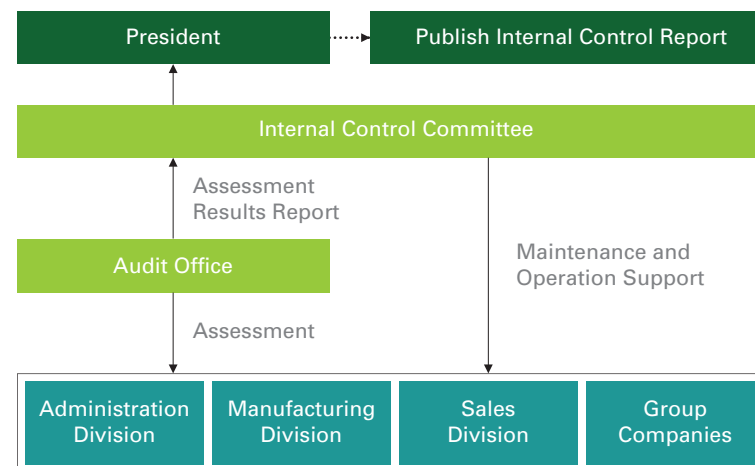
President

Publish Internal Control Report

Internal Control Committee

Assessment Results Report

Audit Office

Maintenance and Operation Support

Assessment

Administration Division

Manufacturing Division

Sales Division

Group Companies